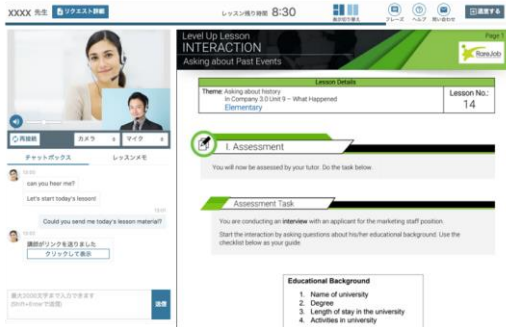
XXXX 先生 リクエスト詳細 レッスン残り時間 8:30 表示切り替え フレーズ ヘルプ 問い合わせ 退室する

再接続 カメラ マイク

チャットボックス レッスンメモ

can you hear me?

Let's start today's lesson!

Could you send me today's lesson material?

講師がリンクを送りました
クリックして表示

最大2000文字まで入力できます
Shift+Enterで改行
送信

Level Up Lesson
INTERACTION
Asking about Past Events

Page 1

RareJob

Lesson Details

Theme: Asking about history
In Company 3.0 Unit 9 – What Happened
Elementary

Lesson No.:
14

I. Assessment

You will now be assessed by your tutor. Do the task below.

Assessment Task

You are conducting an interview with an applicant for the marketing staff position.

Start the interaction by asking questions about his/her educational background. Use the checklist below as your guide.

Educational Background

1. Name of university
2. Degree
3. Length of stay in the university
4. Activities in university